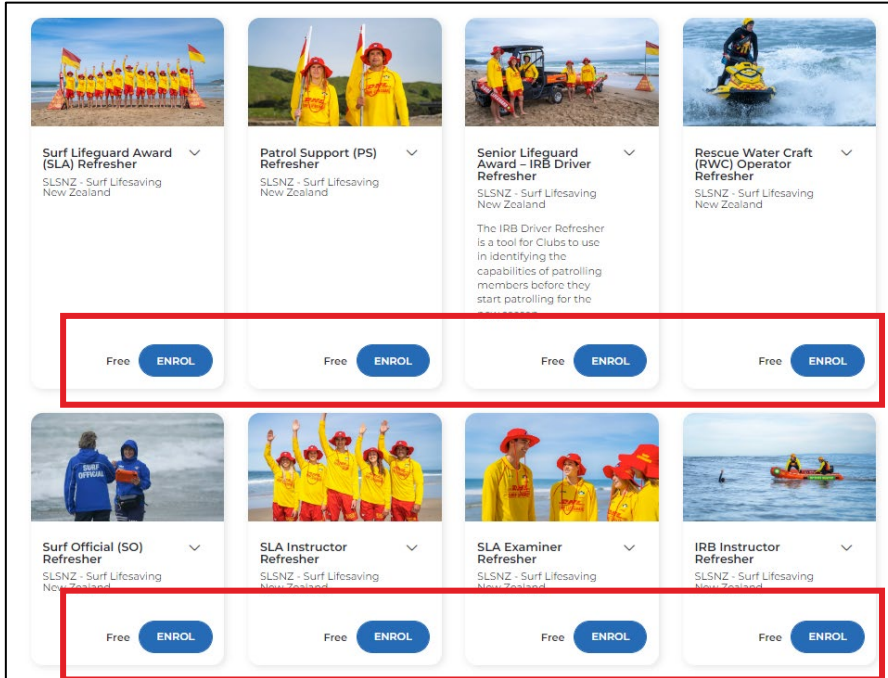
Surf Lifeguard Award (SLA) Refresher
SLSNZ - Surf Lifesaving New Zealand
Free ENROL

Patrol Support (PS) Refresher
SLSNZ - Surf Lifesaving New Zealand
Free ENROL

Senior Lifeguard Award – IRB Driver Refresher
SLSNZ - Surf Lifesaving New Zealand
The IRB Driver Refresher is a tool for Clubs to use in identifying the capabilities of patrolling members before they start patrolling for the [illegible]
Free ENROL

Rescue Water Craft (RWC) Operator Refresher
SLSNZ - Surf Lifesaving New Zealand
Free ENROL

SURF OFFICIAL

Surf Official (SO) Refresher
SLSNZ - Surf Lifesaving New Zealand
Free ENROL

SLA Instructor Refresher
SLSNZ - Surf Lifesaving New Zealand
Free ENROL

SLA Examiner Refresher
SLSNZ - Surf Lifesaving New Zealand
Free ENROL

IRB Instructor Refresher
SLSNZ - Surf Lifesaving New Zealand
Free ENROL